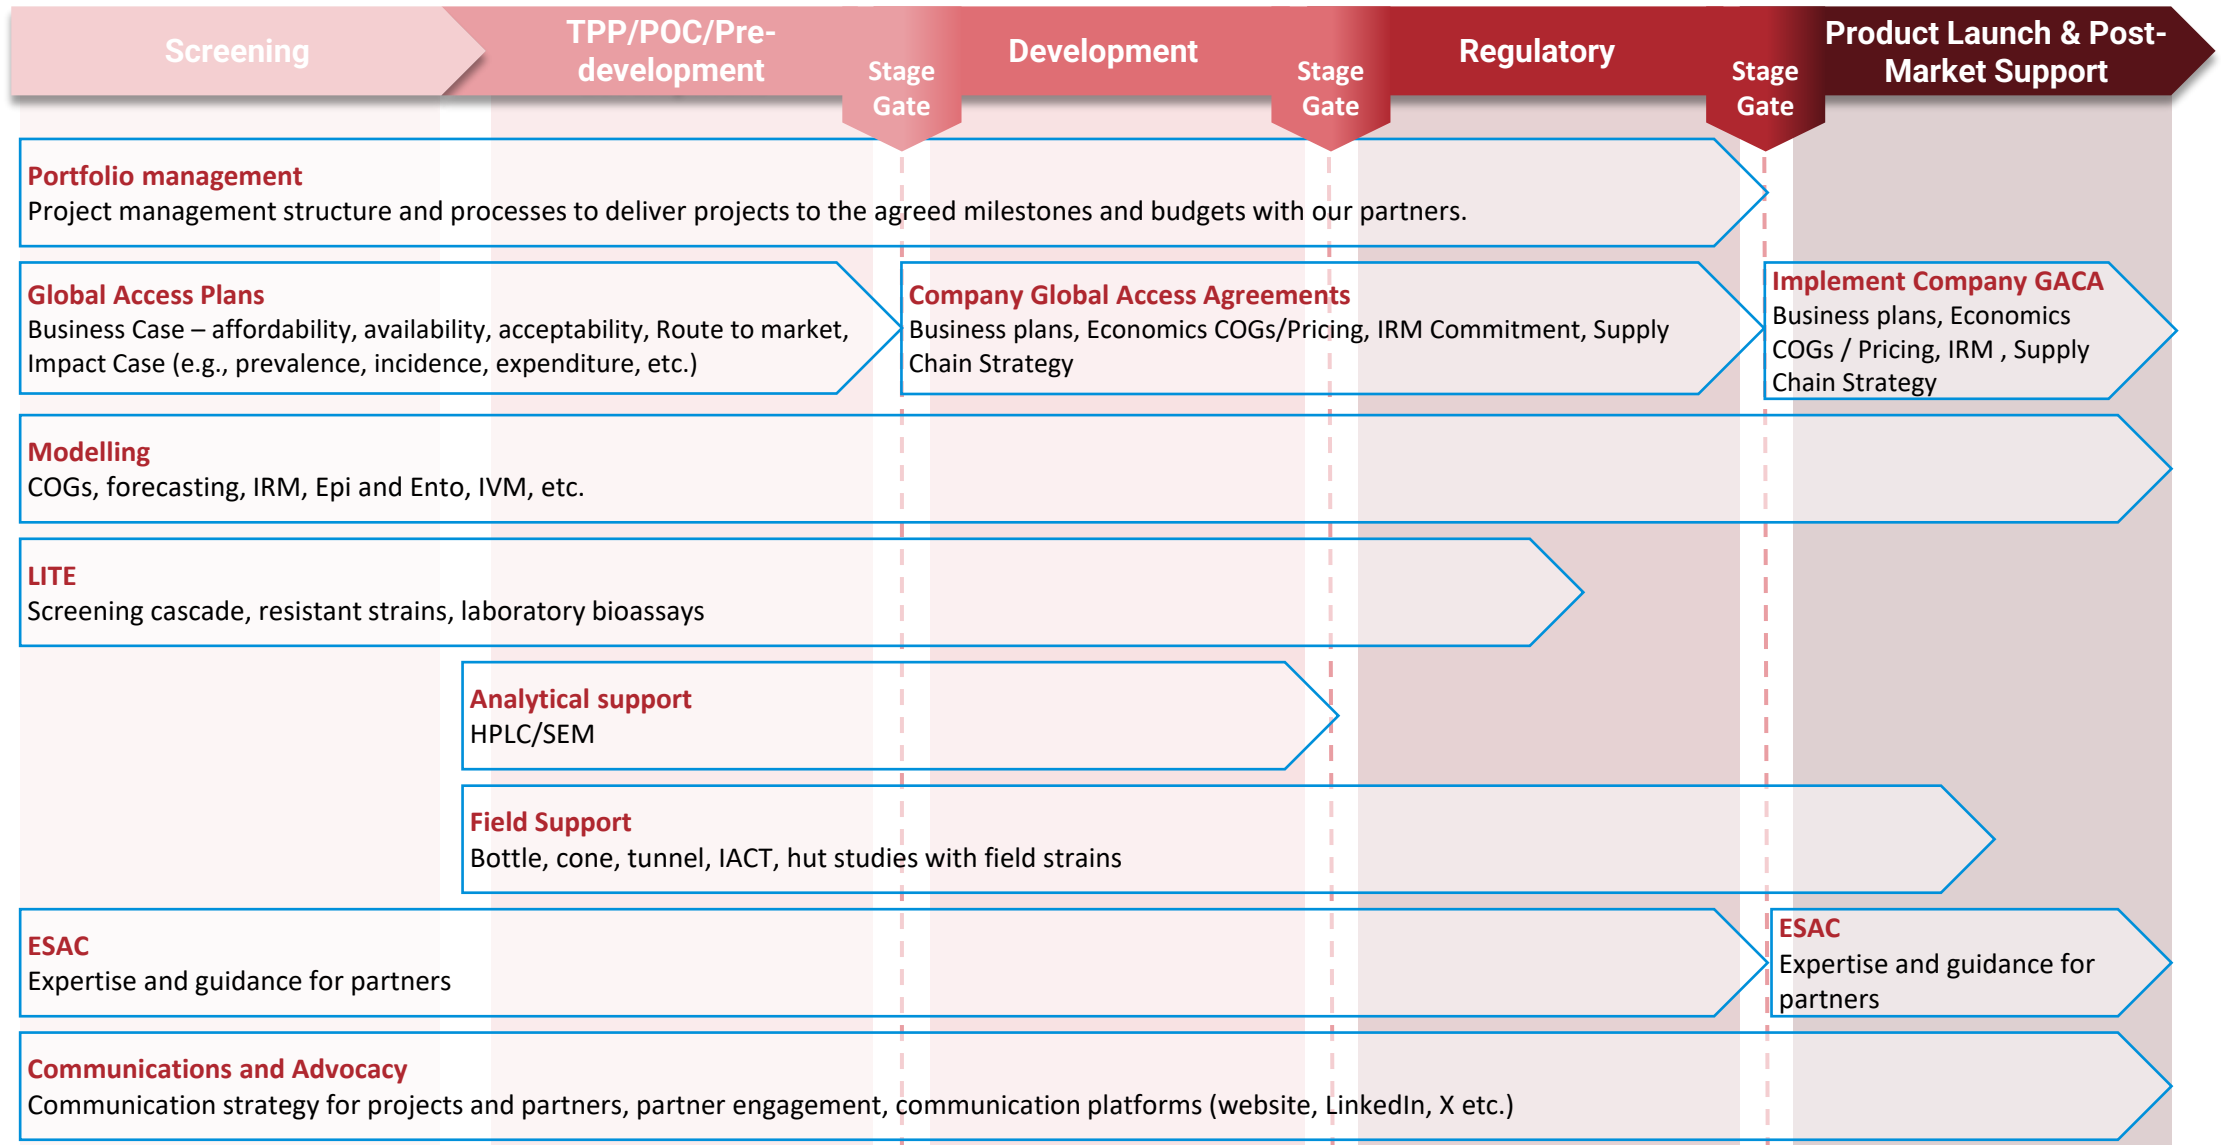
Screening

TPP/POC/Pre-development

Stage Gate

Development

Stage Gate

Regulatory

Stage Gate

Product Launch & Post-Market Support

Portfolio management
Project management structure and processes to deliver projects to the agreed milestones and budgets with our partners.

Global Access Plans
Business Case – affordability, availability, acceptability, Route to market, Impact Case (e.g., prevalence, incidence, expenditure, etc.)

Company Global Access Agreements
Business plans, Economics COGs/Pricing, IRM Commitment, Supply Chain Strategy

Implement Company GACA
Business plans, Economics COGs / Pricing, IRM , Supply Chain Strategy

Modelling
COGs, forecasting, IRM, Epi and Ento, IVM, etc.

LITE
Screening cascade, resistant strains, laboratory bioassays

Analytical support
HPLC/SEM

Field Support
Bottle, cone, tunnel, IACT, hut studies with field strains

ESAC
Expertise and guidance for partners

ESAC
Expertise and guidance for partners

Communications and Advocacy
Communication strategy for projects and partners, partner engagement, communication platforms (website, LinkedIn, X etc.)